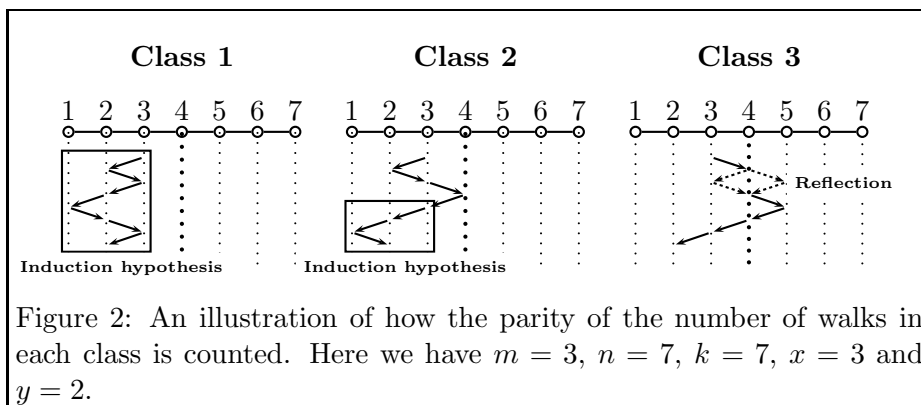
Class 1

1 2 3 4 5 6 7

Induction hypothesis

Class 2

1 2 3 4 5 6 7

Induction hypothesis

Class 3

1 2 3 4 5 6 7

Reflection

Figure 2: An illustration of how the parity of the number of walks in each class is counted. Here we have $m = 3$, $n = 7$, $k = 7$, $x = 3$ and $y = 2$.